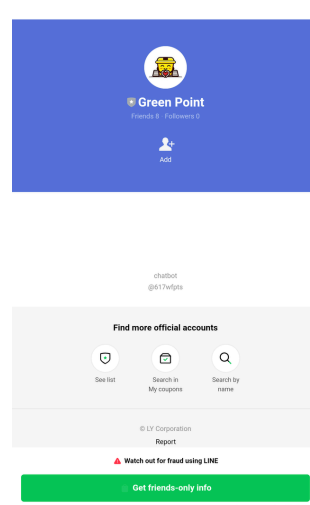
Green Point
Friends 8 Followers 0

Add

chatbot
@617wfpts

Find more official accounts

See list

Search in My coupons

Search by name

© LY Corporation
Report

Watch out for fraud using LINE

Get friends-only info